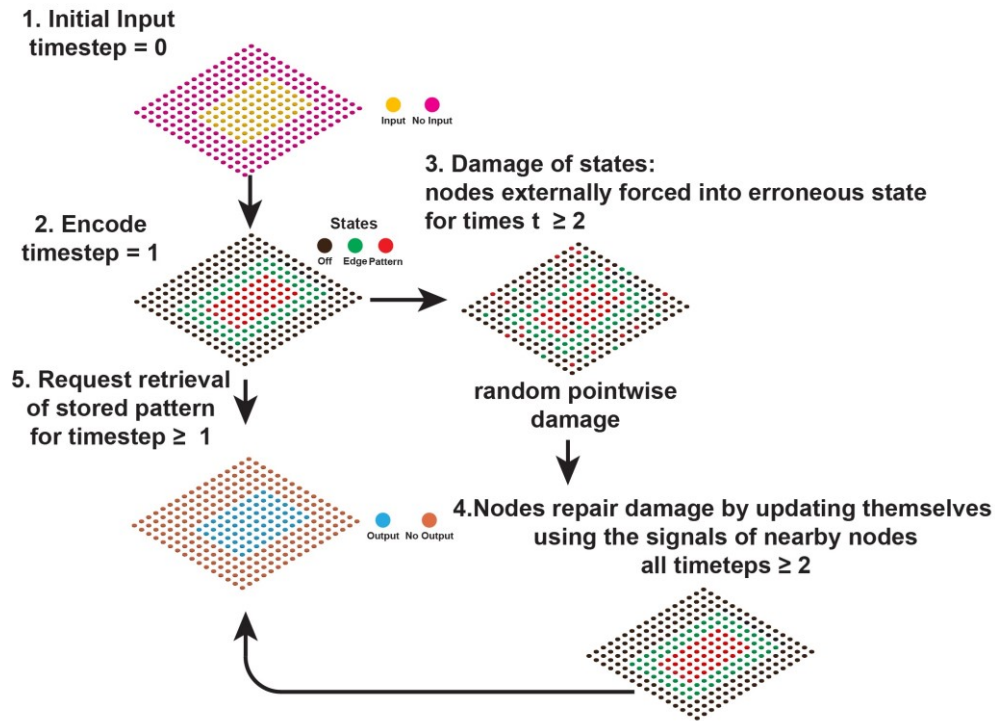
1. Initial Input
timestep = 0

Input No Input

2. Encode
timestep = 1

States
Off Edge Pattern

3. Damage of states:
nodes externally forced into erroneous state
for times t $\geq 2$

random pointwise
damage

5. Request retrieval
of stored pattern
for timestep $\geq$ 1

Output No Output

4.Nodes repair damage by updating themselves
using the signals of nearby nodes
all timeteps $\geq 2$